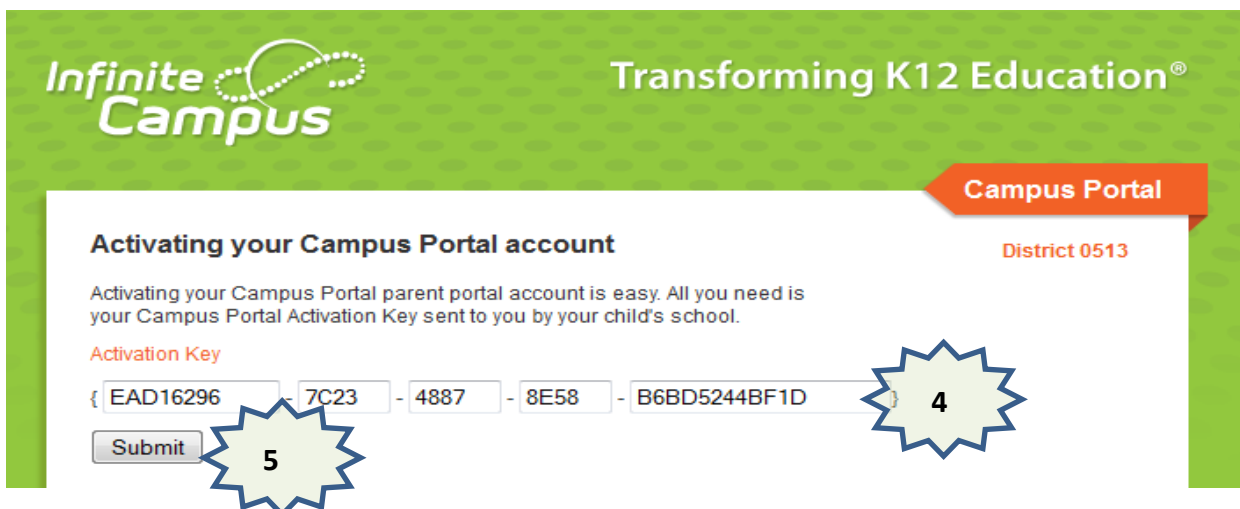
Infinite Campus

Transforming K12 Education®

Campus Portal

Activating your Campus Portal account

District 0513

Activating your Campus Portal parent portal account is easy. All you need is your Campus Portal Activation Key sent to you by your child's school.

Activation Key

{ EAD16296 - 7C23 - 4887 - 8E58 - B6BD5244BF1D }

4

Submit

5